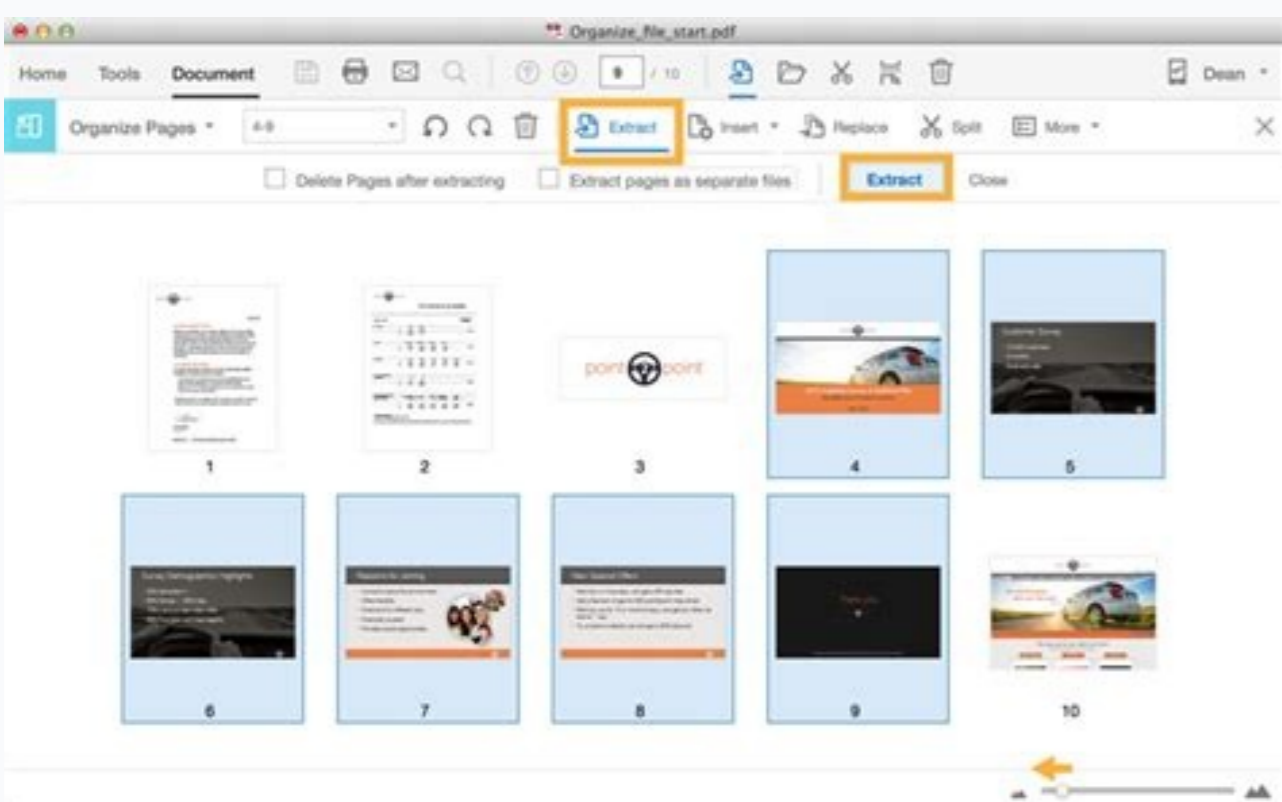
Organize_file_start.pdf

Home Tools Document

8 / 10

Dean

Organize Pages 4-9 Extract Insert Replace Split More

Delete Pages after extracting Extract pages as separate files Extract Close

1

2

point point

3

4

5

6

7

8

9

10